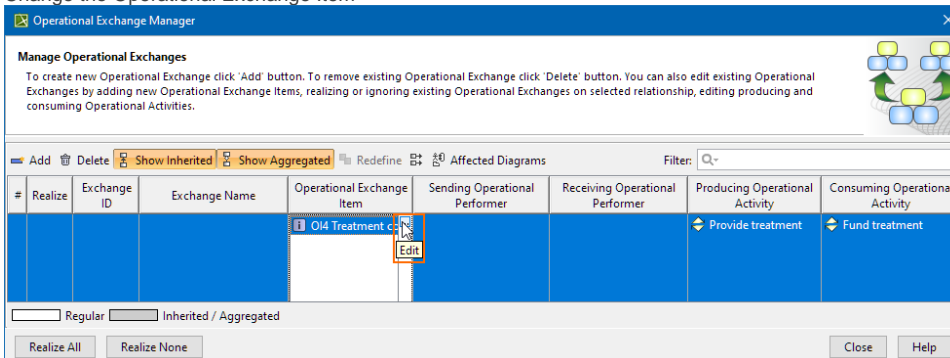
Change the Operational Exchange Item

Operational Exchange Manager

Manage Operational Exchanges

To create new Operational Exchange click 'Add' button. To remove existing Operational Exchange click 'Delete' button. You can also edit existing Operational Exchanges by adding new Operational Exchange Items, realizing or ignoring existing Operational Exchanges on selected relationship, editing producing and consuming Operational Activities.

Add Delete Show Inherited Show Aggregated Redefine Affected Diagrams Filter:

| # | Realize | Exchange ID | Exchange Name | Operational Exchange Item | Sending Operational Performer | Receiving Operational Performer | Producing Operational Activity | Consuming Operational Activity |
|---|---|---|---|---|---|---|---|---|
| | | | | OI4 Treatment c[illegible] ... Edit | | | Provide treatment | Fund treatment |

Regular Inherited / Aggregated

Realize All Realize None Close Help